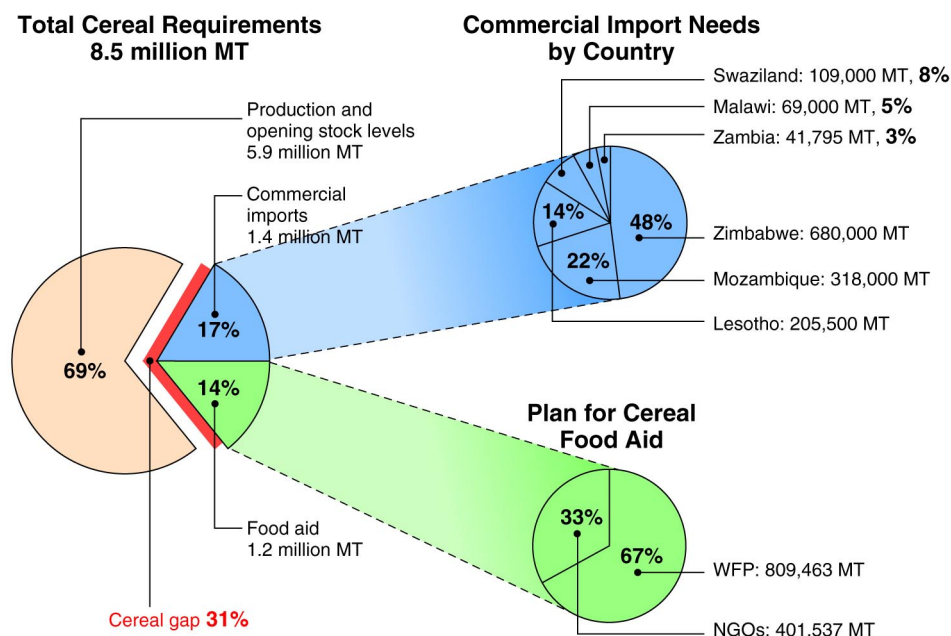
Total Cereal Requirements
8.5 million MT

Commercial Import Needs
by Country

Production and opening stock levels
5.9 million MT

Commercial imports
1.4 million MT

69%

17%

14%

Food aid
1.2 million MT

Cereal gap 31%

Swaziland: 109,000 MT, 8%
Malawi: 69,000 MT, 5%
Zambia: 41,795 MT, 3%

14%
48%
22%

Zimbabwe: 680,000 MT
Mozambique: 318,000 MT
Lesotho: 205,500 MT

Plan for Cereal
Food Aid

33%
67%

WFP: 809,463 MT
NGOs: 401,537 MT